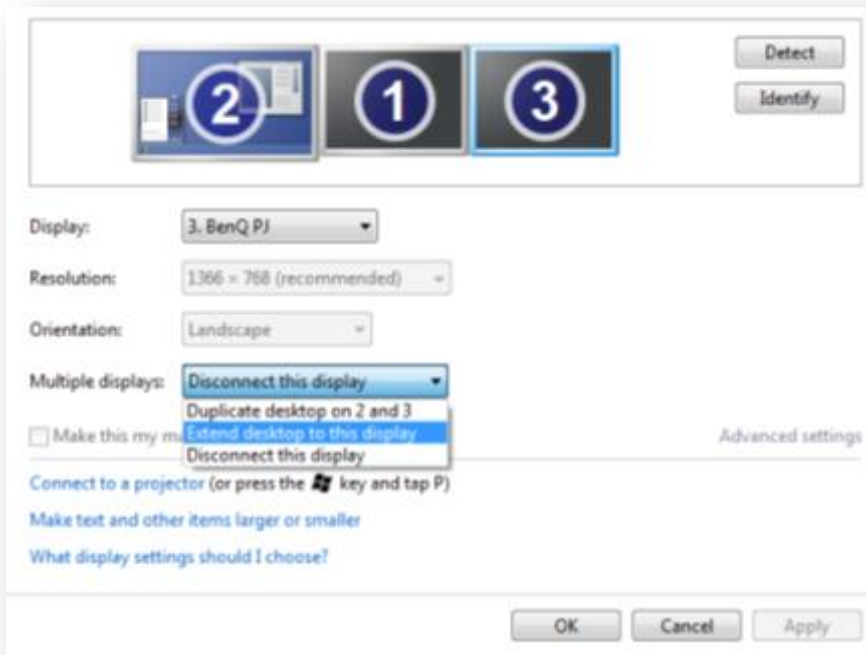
2 1 3

Detect

Identify

Display: 3. BenQ PJ

Resolution: 1366 × 768 (recommended)

Orientation: Landscape

Multiple displays: Disconnect this display

Duplicate desktop on 2 and 3
Extend desktop to this display
Disconnect this display

Make this my m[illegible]

Advanced settings

Connect to a projector (or press the key and tap P)

Make text and other items larger or smaller

What display settings should I choose?

OK Cancel Apply